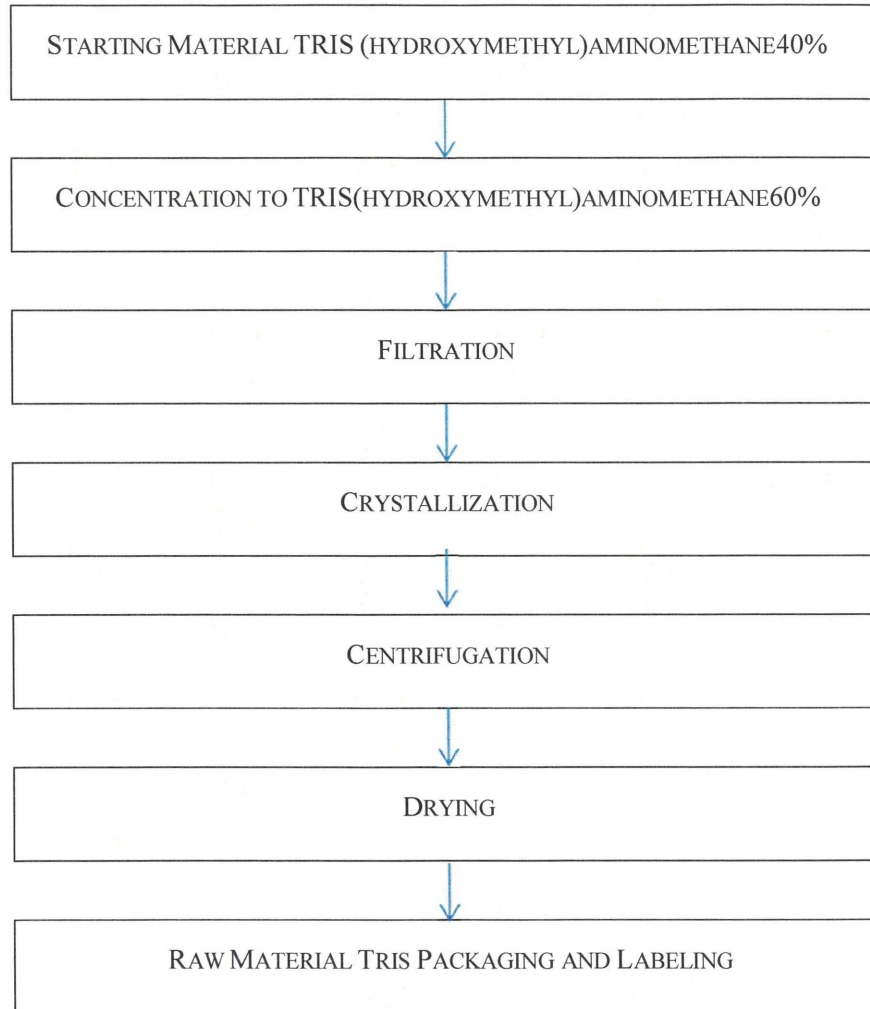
STARTING MATERIAL TRIS (HYDROXYMETHYL)AMINOMETHANE40%

CONCENTRATION TO TRIS(HYDROXYMETHYL)AMINOMETHANE60%

FILTRATION

CRYSTALLIZATION

CENTRIFUGATION

DRYING

RAW MATERIAL TRIS PACKAGING AND LABELING